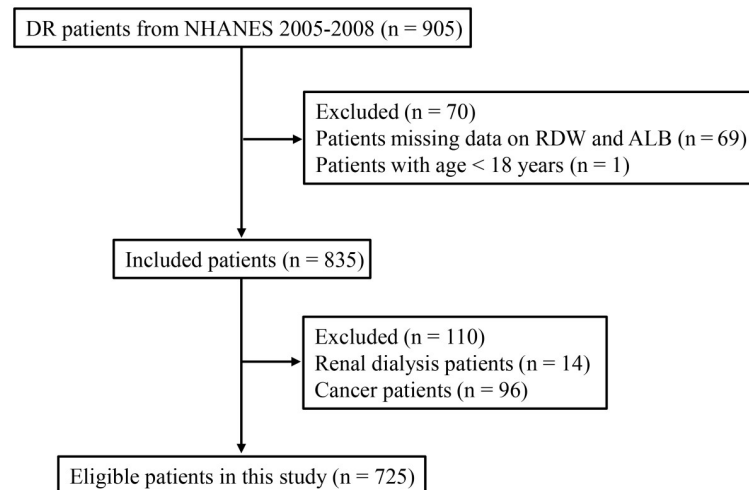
DR patients from NHANES 2005-2008 (n = 905)

Excluded (n = 70)
Patients missing data on RDW and ALB (n = 69)
Patients with age < 18 years (n = 1)

Included patients (n = 835)

Excluded (n = 110)
Renal dialysis patients (n = 14)
Cancer patients (n = 96)

Eligible patients in this study (n = 725)